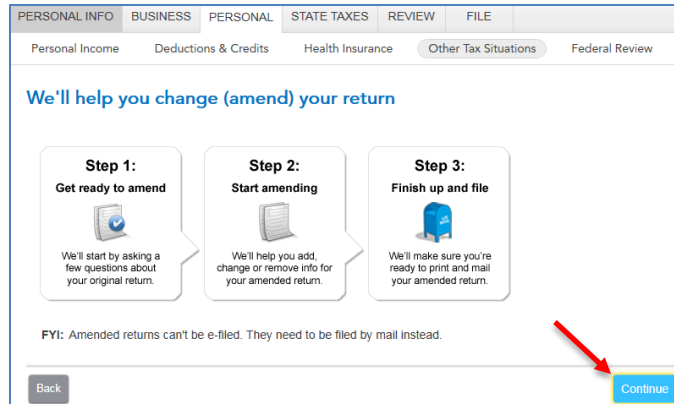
PERSONAL INFO BUSINESS PERSONAL STATE TAXES REVIEW FILE

Personal Income Deductions & Credits Health Insurance Other Tax Situations Federal Review

We'll help you change (amend) your return

Step 1:
Get ready to amend
We'll start by asking a few questions about your original return.

Step 2:
Start amending
We'll help you add, change or remove info for your amended return.

Step 3:
Finish up and file
We'll make sure you're ready to print and mail your amended return.

FYI: Amended returns can't be e-filed. They need to be filed by mail instead.

Back

Continue